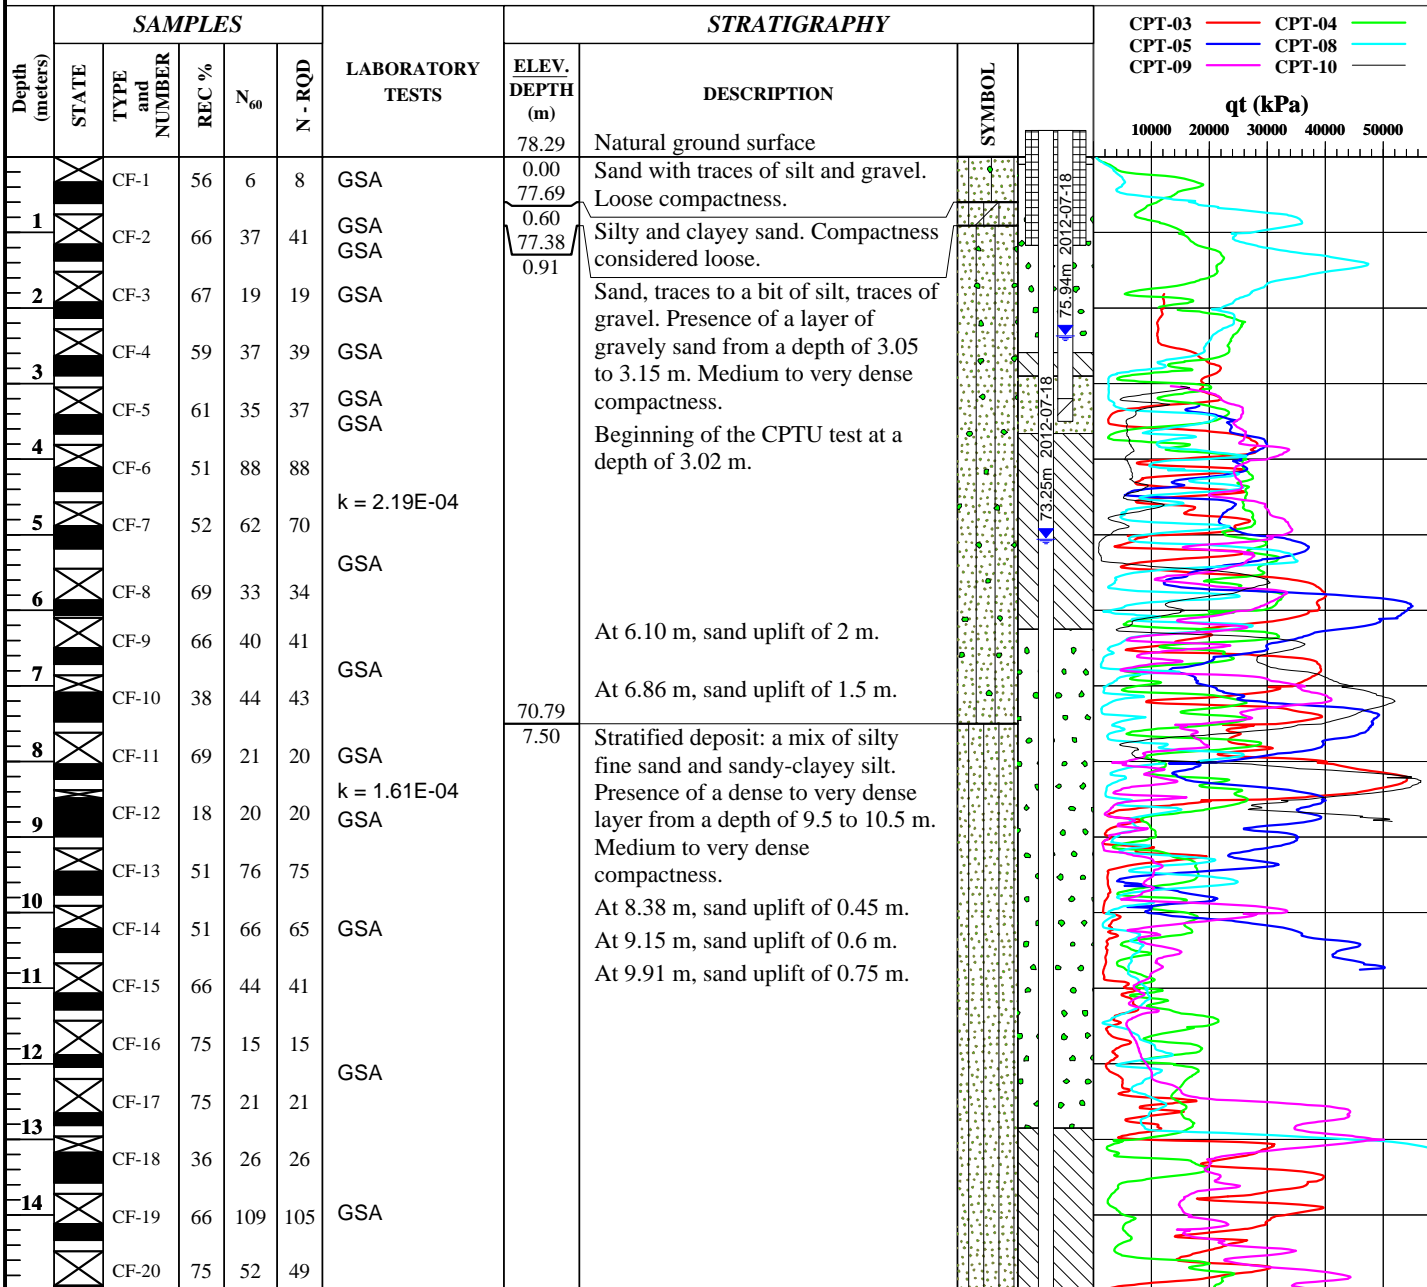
SAMPLES

STRATIGRAPHY

CPT-03 CPT-04
CPT-05 CPT-08
CPT-09 CPT-10

Depth (meters) | STATE | TYPE and NUMBER | REC % | $N_{60}$ | N - RQD | LABORATORY TESTS | ELEV. DEPTH (m) | DESCRIPTION | SYMBOL

qt (kPa)
10000 20000 30000 40000 50000

78.29 Natural ground surface

| Depth | Sample | REC % | $N_{60}$ | N - RQD | Laboratory tests |
|---|---|---|---|---|---|
| | CF-1 | 56 | 6 | 8 | GSA |
| 1 | CF-2 | 66 | 37 | 41 | GSA GSA |
| 2 | CF-3 | 67 | 19 | 19 | GSA |
| 3 | CF-4 | 59 | 37 | 39 | GSA |
| 4 | CF-5 | 61 | 35 | 37 | GSA GSA |
| | CF-6 | 51 | 88 | 88 | k = 2.19E-04 |
| 5 | CF-7 | 52 | 62 | 70 | GSA |
| 6 | CF-8 | 69 | 33 | 34 | |
| | CF-9 | 66 | 40 | 41 | GSA |
| 7 | CF-10 | 38 | 44 | 43 | |
| 8 | CF-11 | 69 | 21 | 20 | GSA |
| 9 | CF-12 | 18 | 20 | 20 | k = 1.61E-04 GSA |
| 10 | CF-13 | 51 | 76 | 75 | |
| | CF-14 | 51 | 66 | 65 | GSA |
| 11 | CF-15 | 66 | 44 | 41 | |
| 12 | CF-16 | 75 | 15 | 15 | GSA |
| 13 | CF-17 | 75 | 21 | 21 | |
| | CF-18 | 36 | 26 | 26 | |
| 14 | CF-19 | 66 | 109 | 105 | GSA |
| | CF-20 | 75 | 52 | 49 | |

0.00
77.69 Sand with traces of silt and gravel. Loose compactness.
0.60
77.38 Silty and clayey sand. Compactness considered loose.
0.91 Sand, traces to a bit of silt, traces of gravel. Presence of a layer of gravely sand from a depth of 3.05 to 3.15 m. Medium to very dense compactness.

Beginning of the CPTU test at a depth of 3.02 m.

At 6.10 m, sand uplift of 2 m.

At 6.86 m, sand uplift of 1.5 m.

70.79
7.50 Stratified deposit: a mix of silty fine sand and sandy-clayey silt. Presence of a dense to very dense layer from a depth of 9.5 to 10.5 m. Medium to very dense compactness.

At 8.38 m, sand uplift of 0.45 m.

At 9.15 m, sand uplift of 0.6 m.

At 9.91 m, sand uplift of 0.75 m.

75.94m 2012-07-18
73.25m 2012-07-18